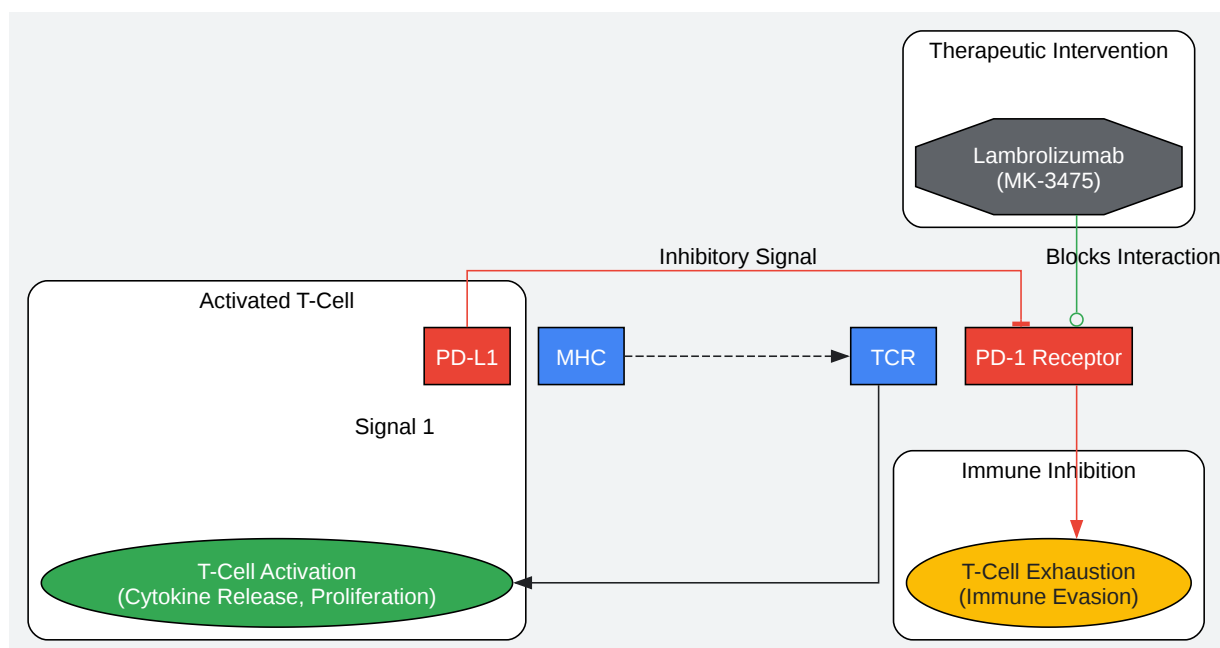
Therapeutic Intervention

Lambrolizumab
(MK-3475)

Inhibitory Signal

Blocks Interaction

Activated T-Cell

PD-L1

MHC

TCR

PD-1 Receptor

Signal 1

Immune Inhibition

T-Cell Activation
(Cytokine Release, Proliferation)

T-Cell Exhaustion
(Immune Evasion)